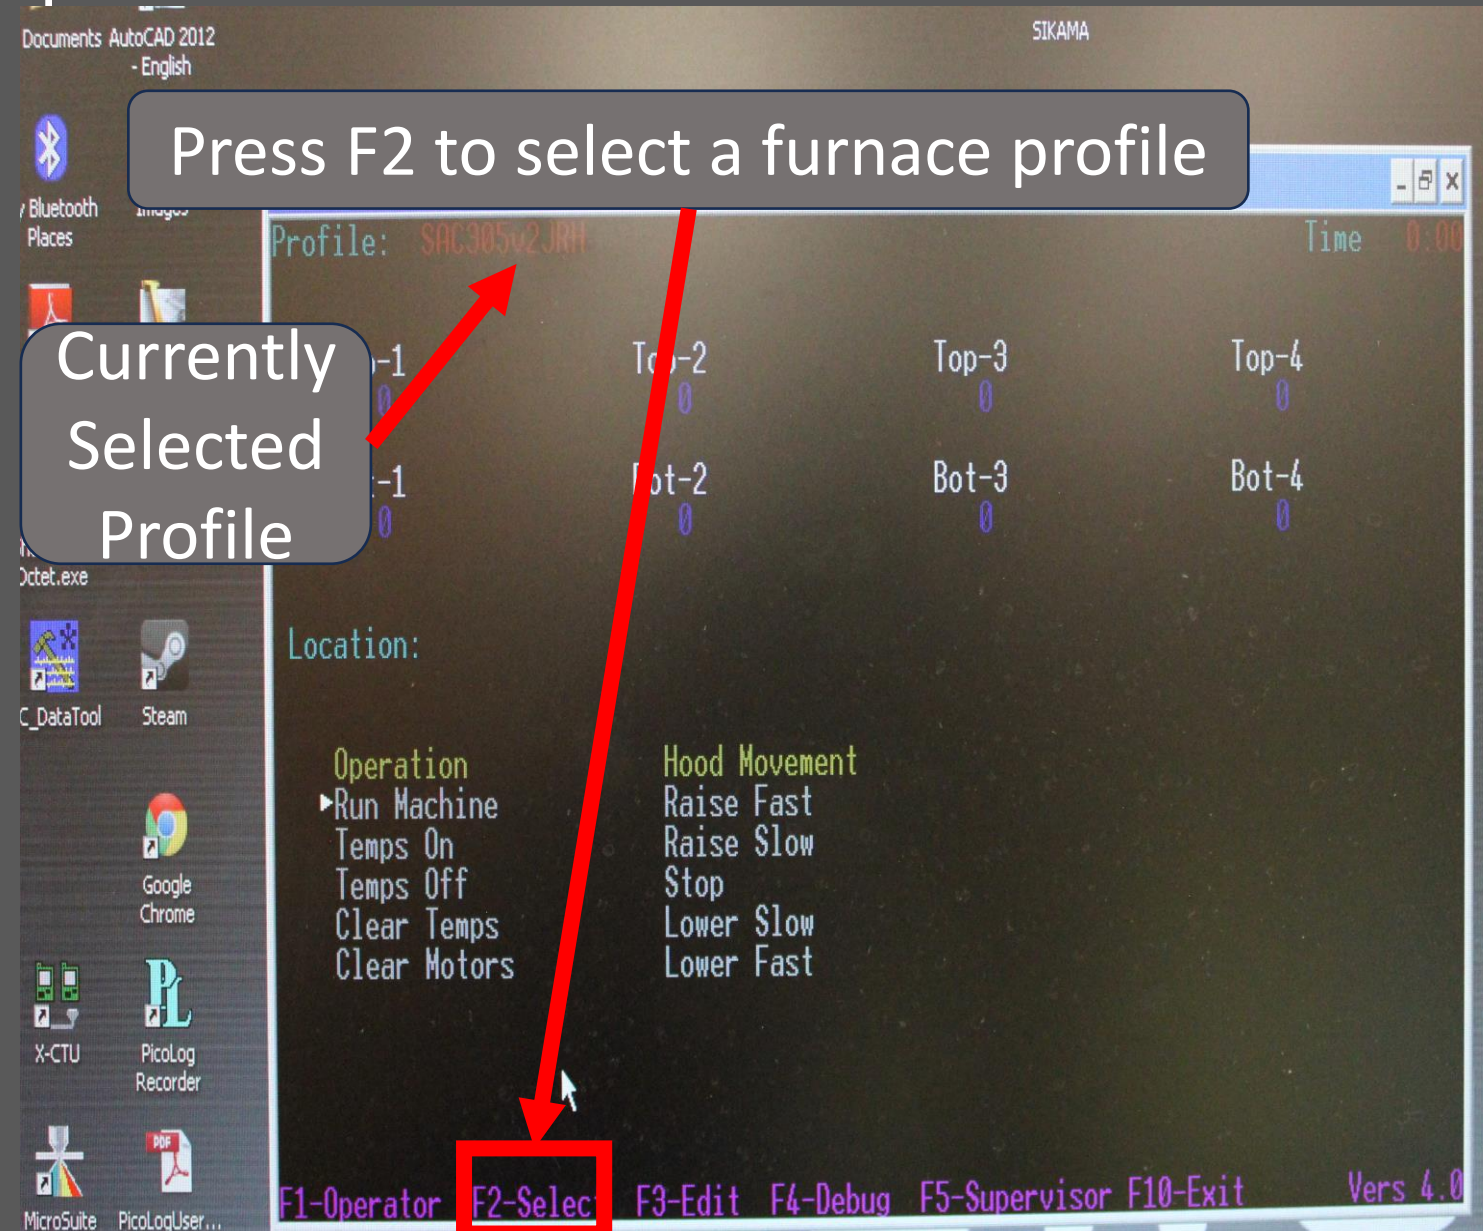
Documents AutoCAD 2012 - English

SIKAMA

Press F2 to select a furnace profile

Bluetooth Places

Images

Profile: SAC305v2JRH

Time 0:00

Currently Selected Profile

-1
0

To-2
0

Top-3
0

Top-4
0

-1
0

ot-2
0

Bot-3
0

Bot-4
0

Octet.exe

Location:

C_DataTool

Steam

Operation
▸Run Machine
Temps On
Temps Off
Clear Temps
Clear Motors

Hood Movement
Raise Fast
Raise Slow
Stop
Lower Slow
Lower Fast

Google Chrome

X-CTU

PicoLog Recorder

MicroSuite

PicoLogUser...

F1-Operator F2-Selec F3-Edit F4-Debug F5-Supervisor F10-Exit

Vers 4.0